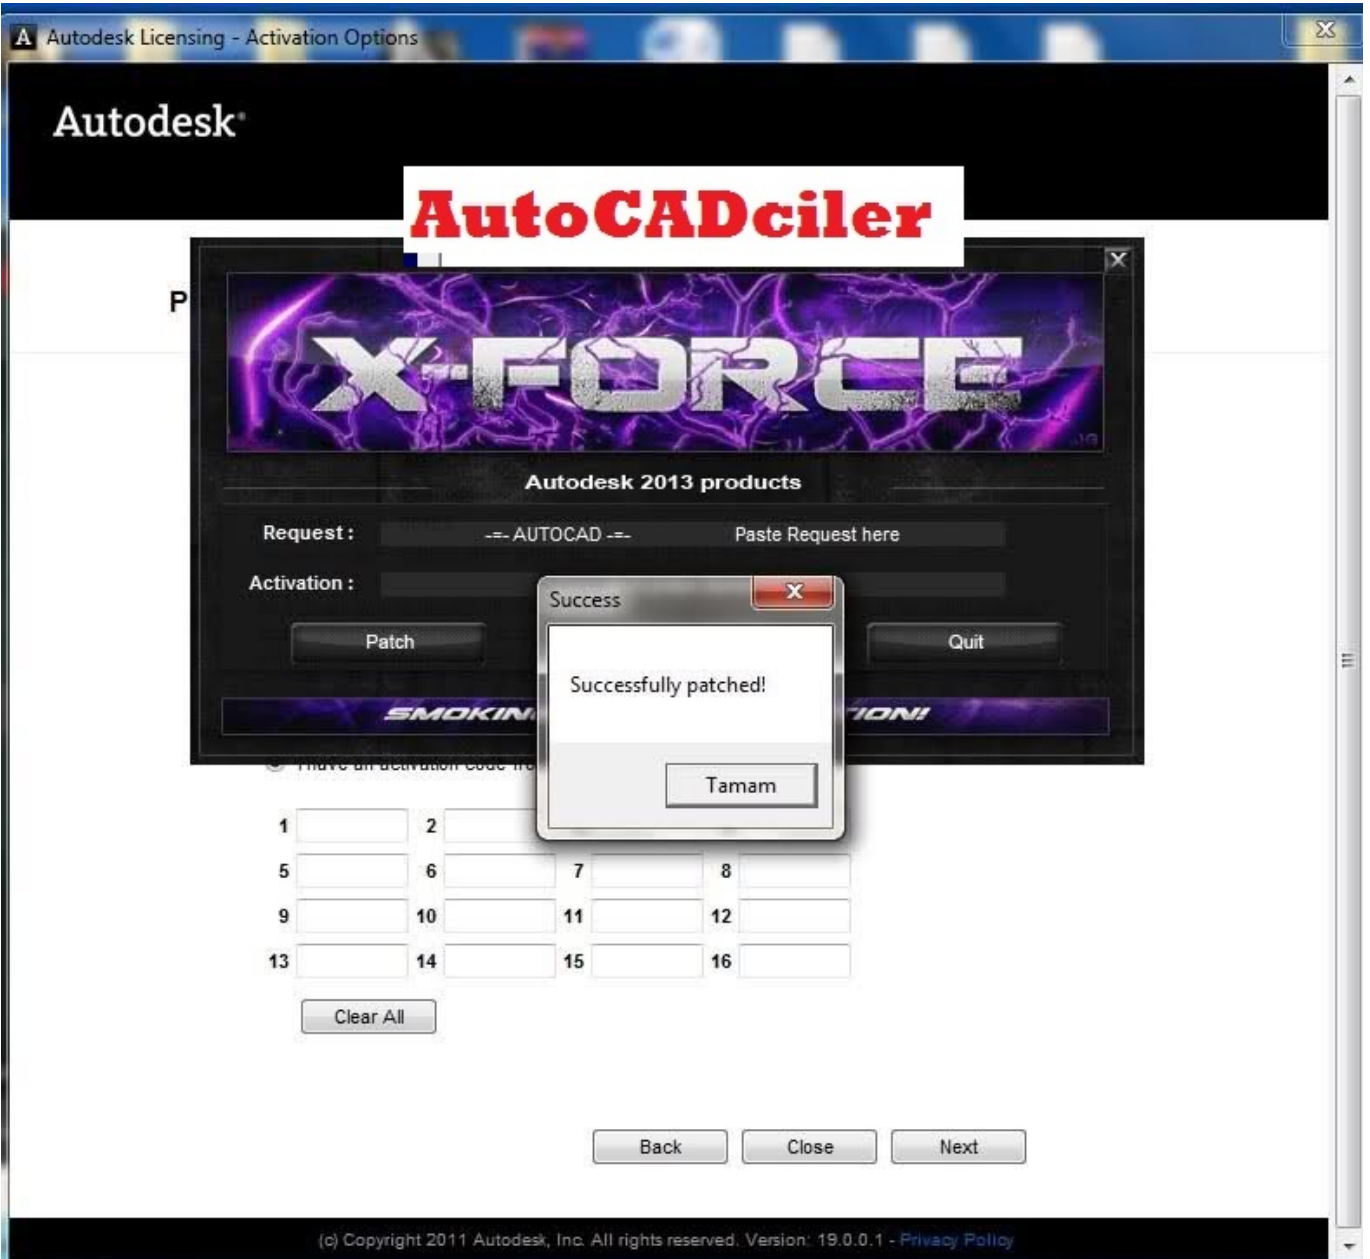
Autodesk Licensing - Activation Options

Autodesk

AutoCADciler

P

X-FORCE

Autodesk 2013 products

Request : -=- AUTOCAD -=- Paste Request here

Activation :

Patch

Quit

SMOKIN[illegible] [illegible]ION!

Success

Successfully patched!

Tamam

I have an activation code fr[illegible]

| 1 | | 2 | | | | | |
|---|---|---|---|---|---|---|---|
| 5 | | 6 | | 7 | | 8 | |
| 9 | | 10 | | 11 | | 12 | |
| 13 | | 14 | | 15 | | 16 | |

Clear All

Back Close Next

(c) Copyright 2011 Autodesk, Inc. All rights reserved. Version: 19.0.0.1 - Privacy Policy